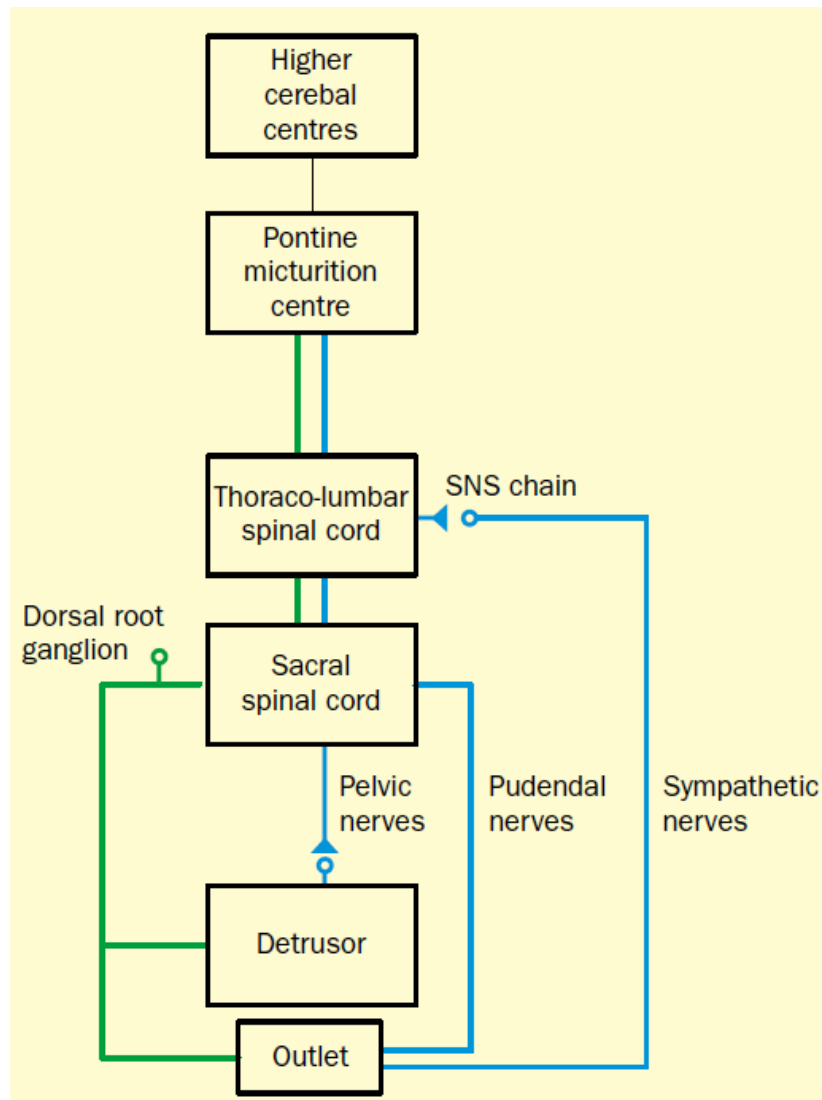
Higher cerebal centres

Pontine micturition centre

Thoraco-lumbar spinal cord

SNS chain

Dorsal root ganglion

Sacral spinal cord

Pelvic nerves

Pudendal nerves

Sympathetic nerves

Detrusor

Outlet